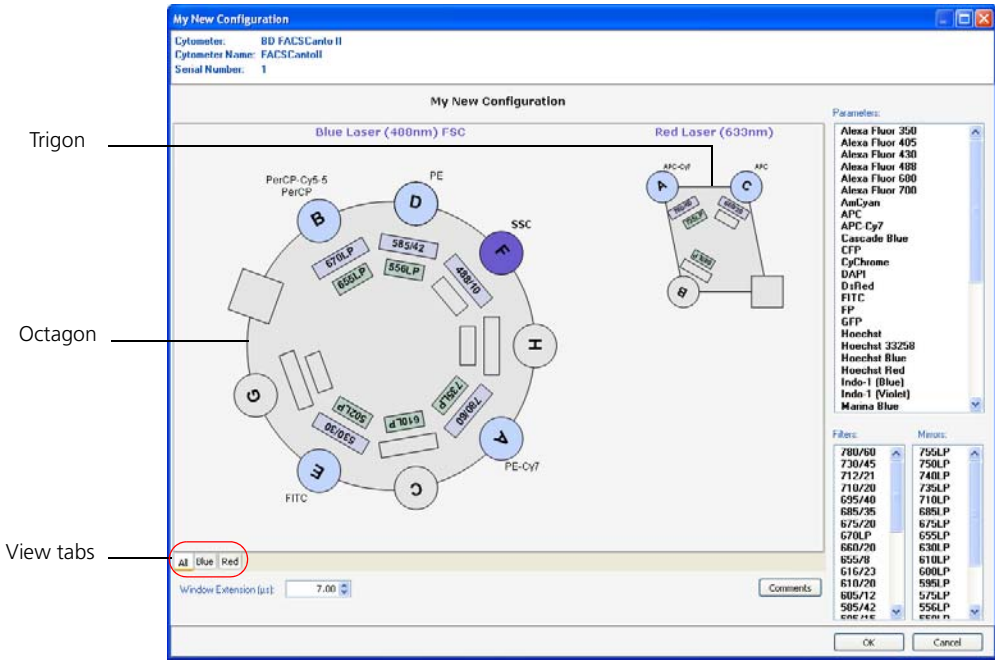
My New Configuration

Cytometer: BD FACSCanto II
Cytometer Name: FACSCantoII
Serial Number: 1

My New Configuration

Trigon

Octagon

View tabs

Blue Laser (400nm) FSC

Red Laser (633nm)

PerCP-Cy5-5
PerCP

PE

SSC

B

D

F

670LP

585/42

655LP

556LP

488/10

H

G

502LP

735LP

530/30

610LP

780/60

E

A

C

FITC

PE-Cy7

APC-Cy7

APC

A

C

B

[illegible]

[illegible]

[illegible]

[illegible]

Parameters:
Alexa Fluor 350
Alexa Fluor 405
Alexa Fluor 430
Alexa Fluor 488
Alexa Fluor 600
Alexa Fluor 700
AmCyan
APC
APC-Cy7
Cascade Blue
CFP
CyChrome
DAPI
DsRed
FITC
FP
GFP
Hoechst
Hoechst 33258
Hoechst Blue
Hoechst Red
Indo-1 (Blue)
Indo-1 (Violet)
Marina Blue

Filters:
780/60
730/45
712/21
710/20
695/40
685/35
675/20
670LP
660/20
655/8
616/23
610/20
605/12
585/42
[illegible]

Mirrors:
755LP
750LP
740LP
735LP
710LP
685LP
675LP
655LP
630LP
610LP
600LP
595LP
575LP
556LP
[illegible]

All Blue Red

Window Extension (µs): 7.00

Comments

OK

Cancel